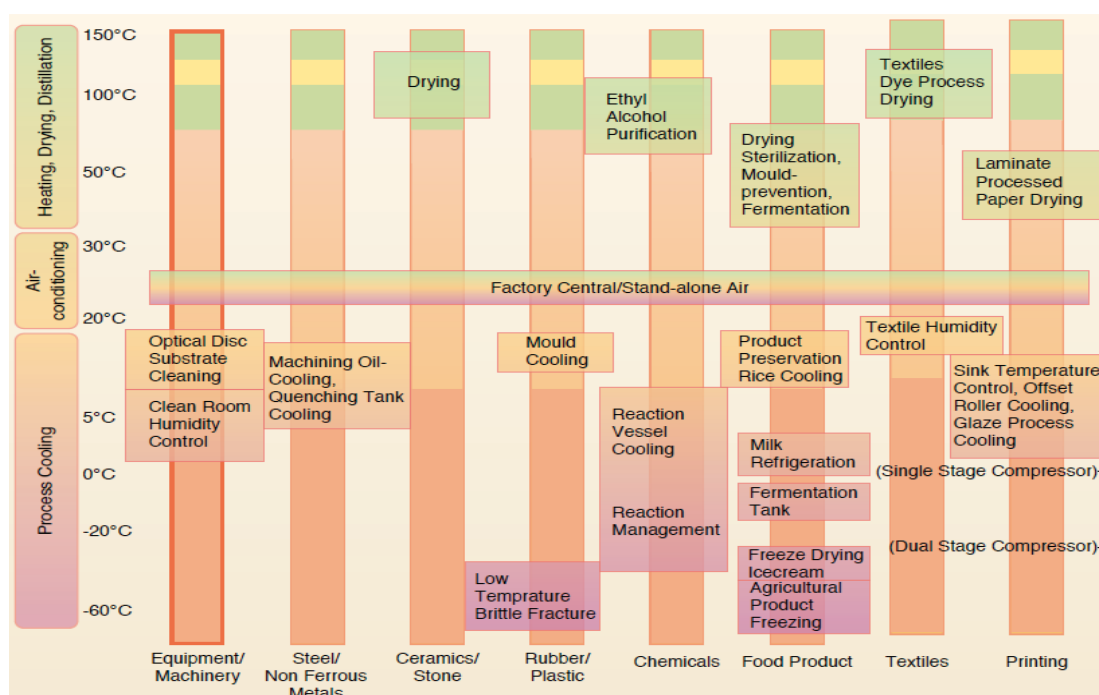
Heating, Drying, Distillation

Air-conditioning

Process Cooling

150°C
100°C
50°C
30°C
20°C
5°C
0°C
-20°C
-60°C

Drying

Ethyl Alcohol Purification

Textiles Dye Process Drying

Drying Sterilization, Mould-prevention, Fermentation

Laminate Processed Paper Drying

Factory Central/Stand-alone Air

Optical Disc Substrate Cleaning

Clean Room Humidity Control

Machining Oil-Cooling, Quenching Tank Cooling

Mould Cooling

Product Preservation Rice Cooling

Textile Humidity Control

Sink Temperature Control, Offset Roller Cooling, Glaze Process Cooling

Reaction Vessel Cooling

Reaction Management

Milk Refrigeration

(Single Stage Compressor)-

Fermentation Tank

(Dual Stage Compressor)-

Freeze Drying Icecream

Agricultural Product Freezing

Low Temprature Brittle Fracture

Equipment/ Machinery

Steel/ Non Ferrous Metals

Ceramics/ Stone

Rubber/ Plastic

Chemicals

Food Product

Textiles

Printing